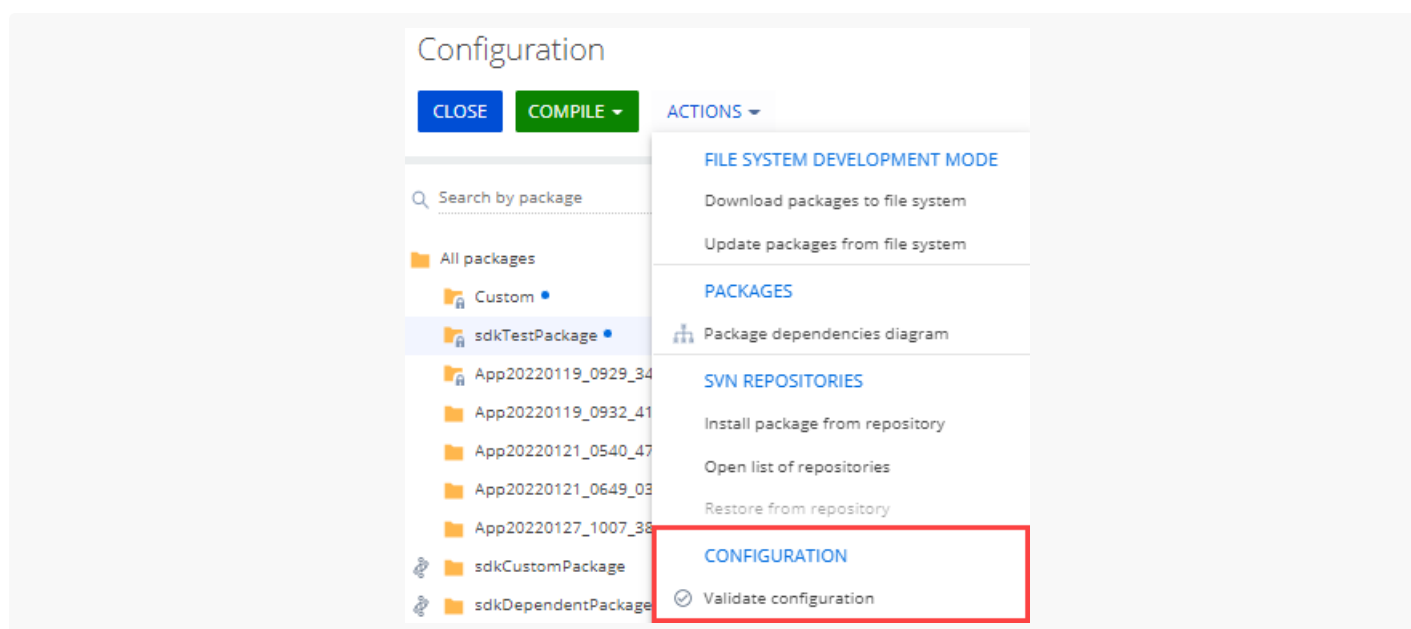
Configuration

CLOSE COMPILE ACTIONS

Search by package

All packages
Custom
sdkTestPackage
App20220119_0929_34
App20220119_0932_41
App20220121_0540_47
App20220121_0649_03
App20220127_1007_38
sdkCustomPackage
sdkDependentPackage

FILE SYSTEM DEVELOPMENT MODE
Download packages to file system
Update packages from file system
PACKAGES
Package dependencies diagram
SVN REPOSITORIES
Install package from repository
Open list of repositories
Restore from repository
CONFIGURATION
Validate configuration